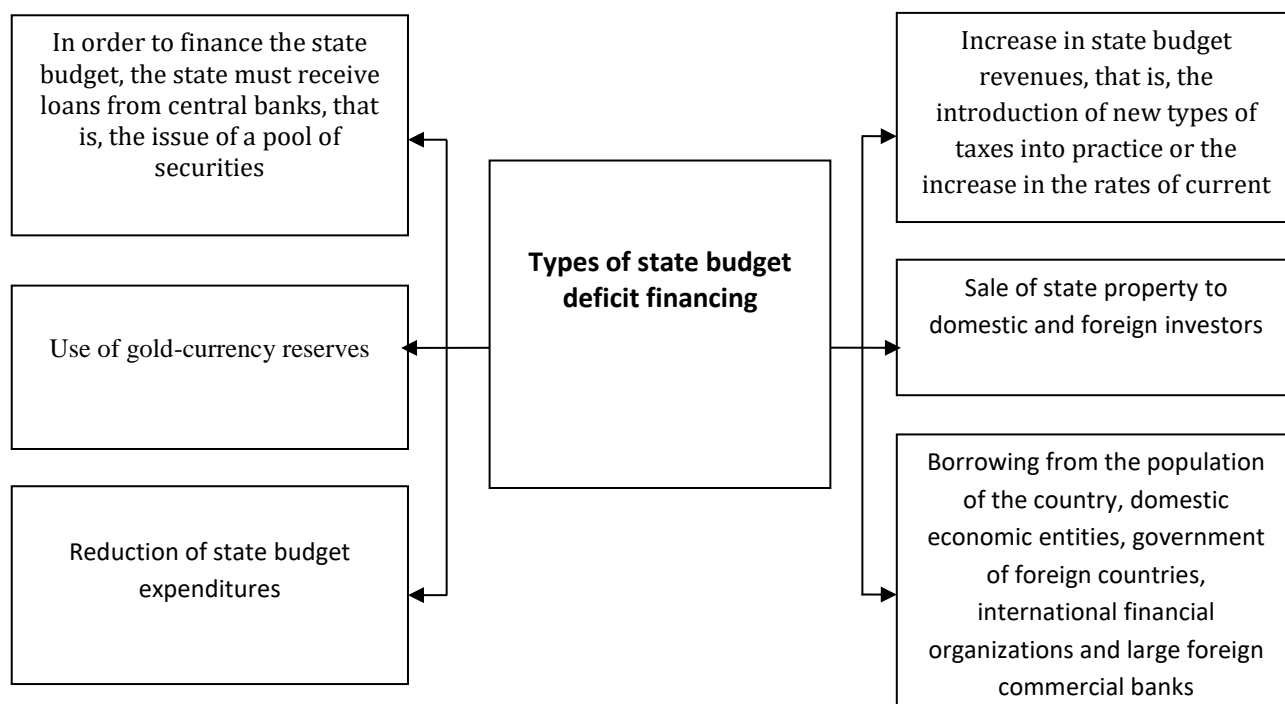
Types of state budget deficit financing

In order to finance the state budget, the state must receive loans from central banks, that is, the issue of a pool of securities

Use of gold-currency reserves

Reduction of state budget expenditures

Increase in state budget revenues, that is, the introduction of new types of taxes into practice or the increase in the rates of current

Sale of state property to domestic and foreign investors

Borrowing from the population of the country, domestic economic entities, government of foreign countries, international financial organizations and large foreign commercial banks